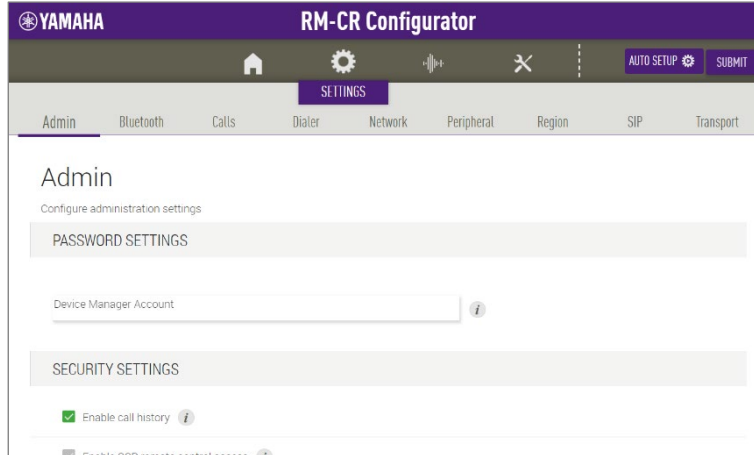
YAMAHA

RM-CR Configurator

AUTO SETUP SUBMIT

SETTINGS

Admin Bluetooth Calls Dialer Network Peripheral Region SIP Transport

Admin

Configure administration settings

PASSWORD SETTINGS

Device Manager Account

i

SECURITY SETTINGS

Enable call history i

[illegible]